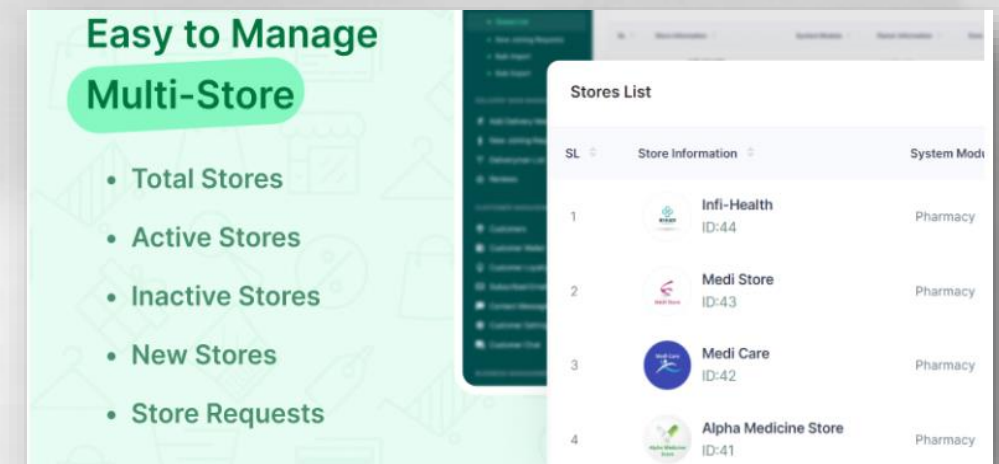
Easy to Manage

Multi-Store

• Total Stores
• Active Stores
• Inactive Stores
• New Stores
• Store Requests

Stores List

| SL | Store Information | System Modu |
|---|---|---|
| 1 | Infi-Health ID:44 | Pharmacy |
| 2 | Medi Store ID:43 | Pharmacy |
| 3 | Medi Care ID:42 | Pharmacy |
| 4 | Alpha Medicine Store ID:41 | Pharmacy |